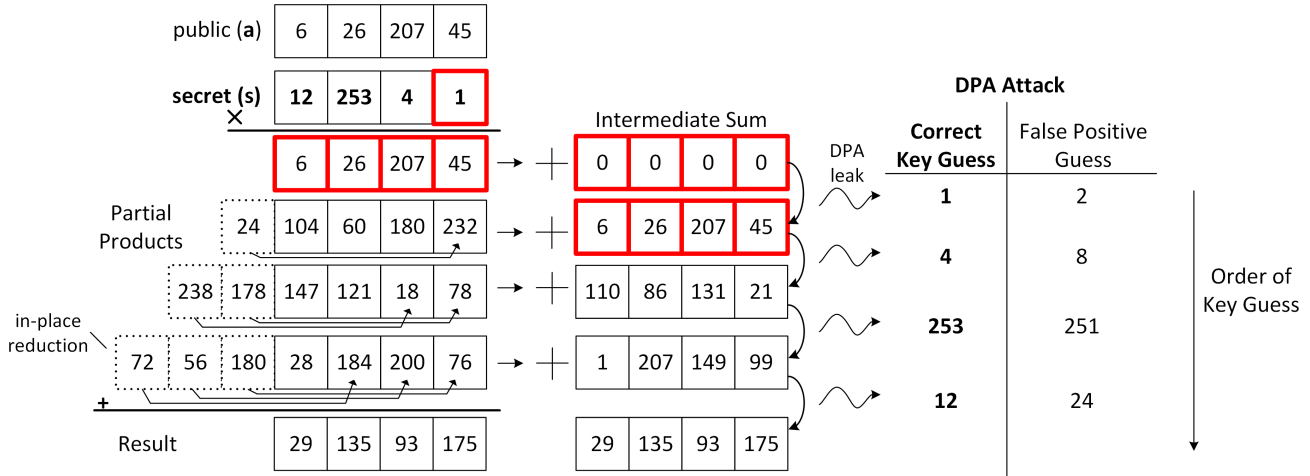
public (**a**) | 6 | 26 | 207 | 45

**secret (s)** | **12** | **253** | **4** | **1**

×

6 | 26 | 207 | 45

Partial Products

24 | 104 | 60 | 180 | 232

238 | 178 | 147 | 121 | 18 | 78

in-place reduction

72 | 56 | 180 | 28 | 184 | 200 | 76

+

Result | 29 | 135 | 93 | 175

Intermediate Sum

+ 0 | 0 | 0 | 0

+ 6 | 26 | 207 | 45

+ 110 | 86 | 131 | 21

+ 1 | 207 | 149 | 99

29 | 135 | 93 | 175

DPA leak

**DPA Attack**

| **Correct Key Guess** | False Positive Guess |
|---|---|
| **1** | 2 |
| **4** | 8 |
| **253** | 251 |
| **12** | 24 |

Order of Key Guess